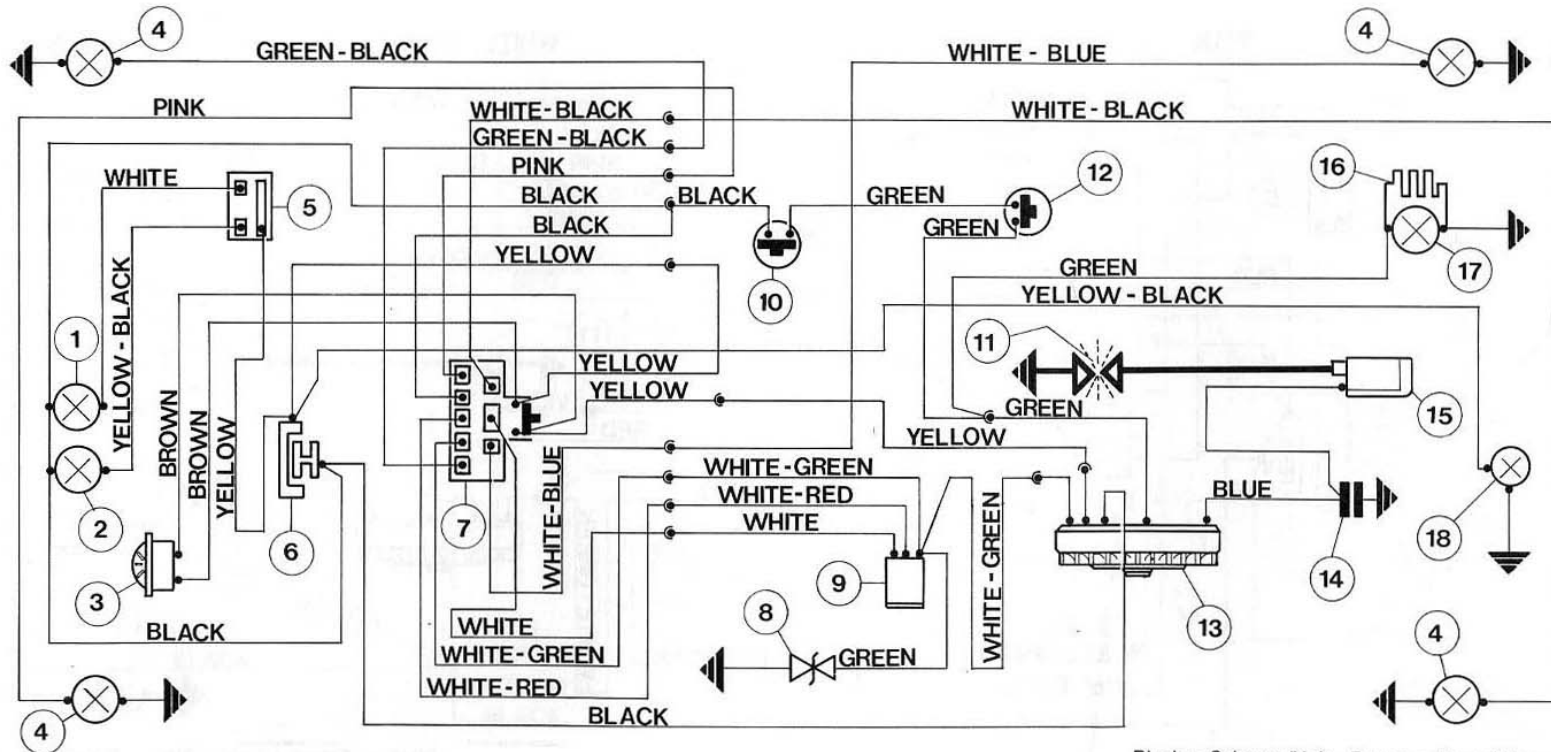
4
GREEN - BLACK
WHITE - BLUE
4
PINK
WHITE-BLACK
WHITE - BLACK
GREEN - BLACK
WHITE
PINK
5
BLACK
BLACK
GREEN
12
16
BLACK
GREEN
YELLOW
YELLOW - BLACK
10
GREEN
17
YELLOW - BLACK
1
11
YELLOW
BROWN
BROWN
YELLOW
YELLOW
GREEN
15
2
YELLOW
WHITE-BLUE
WHITE-GREEN
18
WHITE-RED
BLUE
WHITE
WHITE - GREEN
6
7
9
14
3
8
13
BLACK
WHITE
GREEN
WHITE-GREEN
WHITE-RED
4
BLACK
4